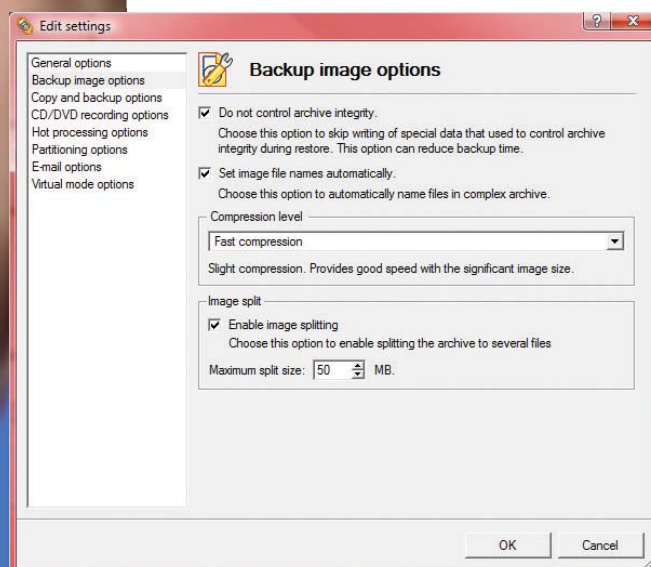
Edit settings

?

General options
Backup image options
Copy and backup options
CD/DVD recording options
Hot processing options
Partitioning options
E-mail options
Virtual mode options

Backup image options

Do not control archive integrity.

Choose this option to skip writing of special data that used to control archive integrity during restore. This option can reduce backup time.

Set image file names automatically.

Choose this option to automatically name files in complex archive.

Compression level

Fast compression

Slight compression. Provides good speed with the significant image size.

Image split

Enable image splitting

Choose this option to enable splitting the archive to several files

Maximum split size: 50 MB.

OK

Cancel